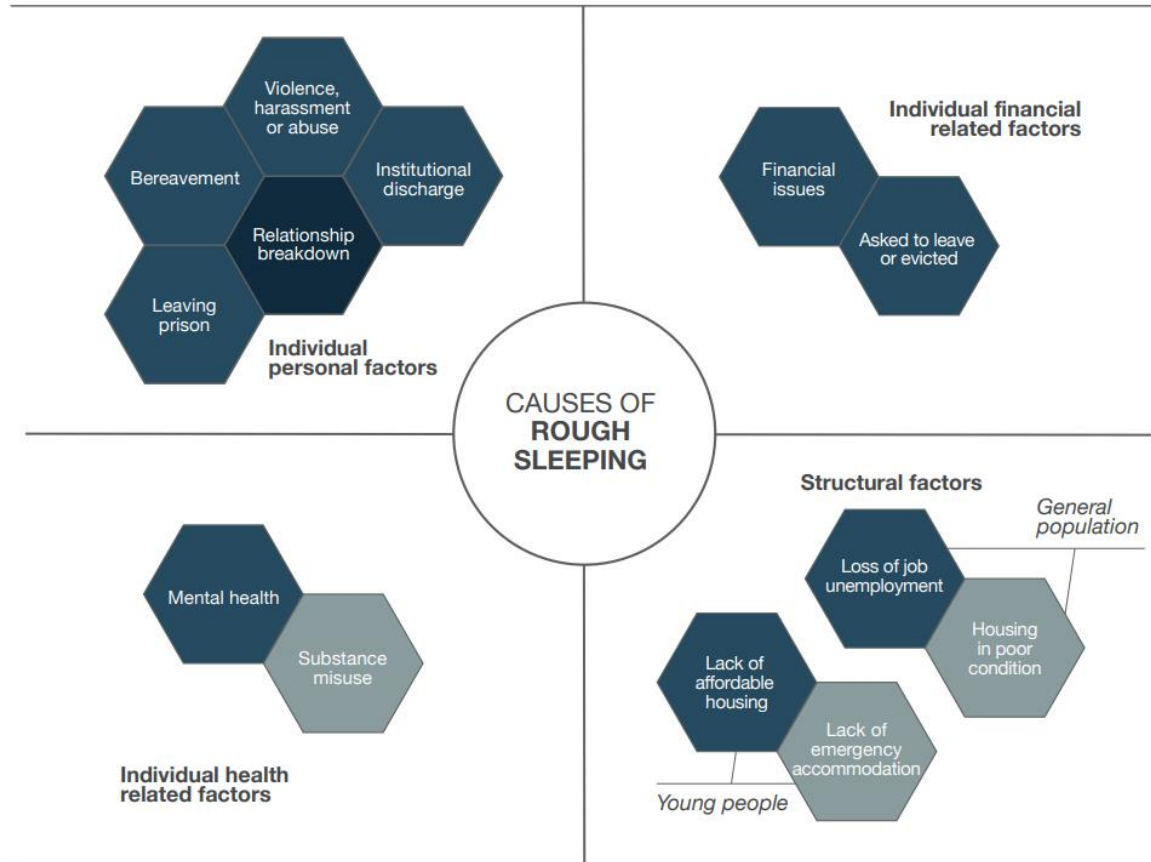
Violence, harassment or abuse

Bereavement

Institutional discharge

Relationship breakdown

Leaving prison

Individual personal factors

Individual financial related factors

Financial issues

Asked to leave or evicted

CAUSES OF **ROUGH SLEEPING**

Mental health

Substance misuse

Individual health related factors

Structural factors

*General population*

Loss of job unemployment

Housing in poor condition

Lack of affordable housing

Lack of emergency accommodation

*Young people*